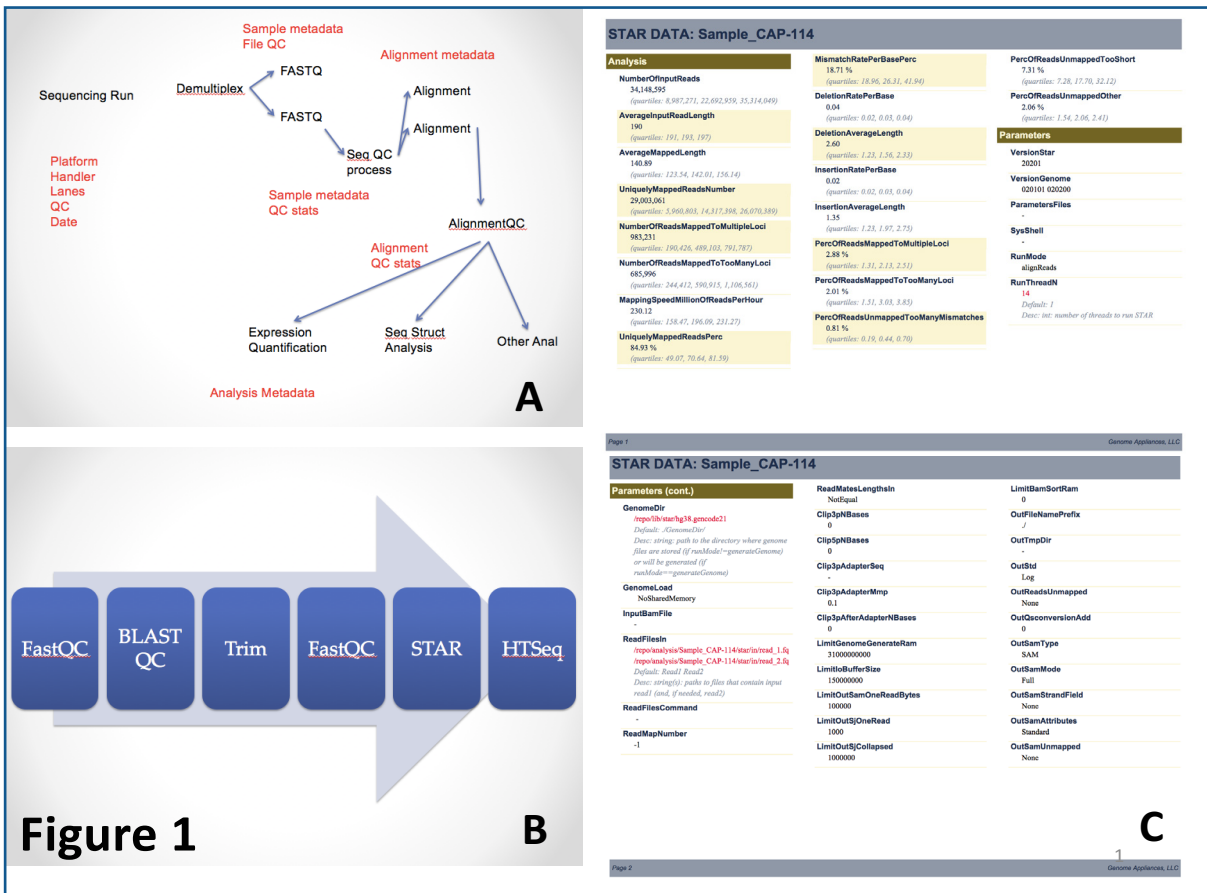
Sample metadata
File QC

Alignment metadata

Sequencing Run

Demultiplex

FASTQ

FASTQ

Alignment

Alignment

Seq QC process

Platform
Handler
Lanes
QC
Date

Sample metadata
QC stats

AlignmentQC

Alignment
QC stats

Expression Quantification

Seq Struct Analysis

Other Anal

Analysis Metadata

A

STAR DATA: Sample_CAP-114

Analysis

NumberOfInputReads
34,148,595
(quartiles: 8,987,271, 22,692,959, 35,314,049)

AverageInputReadLength
190
(quartiles: 191, 193, 197)

AverageMappedLength
140.89
(quartiles: 123.54, 142.01, 156.14)

UniquelyMappedReadsNumber
29,003,061
(quartiles: 5,960,803, 14,317,398, 26,070,389)

NumberOfReadsMappedToMultipleLoci
983,231
(quartiles: 190,426, 489,103, 791,787)

NumberOfReadsMappedToTooManyLoci
685,996
(quartiles: 244,412, 590,915, 1,106,561)

MappingSpeedMillionOfReadsPerHour
230.12
(quartiles: 158.47, 196.09, 231.27)

UniquelyMappedReadsPerc
84.93 %
(quartiles: 49.07, 70.64, 81.59)

MismatchRatePerBasePerc
18.71 %
(quartiles: 18.96, 26.31, 41.94)

DeletionRatePerBase
0.04
(quartiles: 0.02, 0.03, 0.04)

DeletionAverageLength
2.60
(quartiles: 1.23, 1.56, 2.33)

InsertionRatePerBase
0.02
(quartiles: 0.02, 0.03, 0.04)

InsertionAverageLength
1.35
(quartiles: 1.23, 1.97, 2.75)

PercOfReadsMappedToMultipleLoci
2.88 %
(quartiles: 1.31, 2.13, 2.51)

PercOfReadsMappedToTooManyLoci
2.01 %
(quartiles: 1.31, 3.03, 3.85)

PercOfReadsUnmappedTooManyMismatches
0.81 %
(quartiles: 0.19, 0.44, 0.70)

PercOfReadsUnmappedTooShort
7.31 %
(quartiles: 7.28, 17.70, 32.12)

PercOfReadsUnmappedOther
2.06 %
(quartiles: 1.54, 2.06, 2.41)

Parameters

VersionStar
20201

VersionGenome
020101 020200

ParametersFiles
-

SysShell
-

RunMode
alignReads

RunThreadN
14
Default: 1
Desc: int: number of threads to run STAR

Page 1 Genome Appliances, LLC

STAR DATA: Sample_CAP-114

Parameters (cont.)

GenomeDir
/repo/lib/star/hg38.gencode21
Default: ./GenomeDir/
Desc: string: path to the directory where genome files are stored (if runMode!=generateGenome) or will be generated (if runMode==generateGenome)

GenomeLoad
NoSharedMemory

InputBamFile
-

ReadFilesIn
/repo/analysis/Sample_CAP-114/star/in/read_1.fq
/repo/analysis/Sample_CAP-114/star/in/read_2.fq
Default: Read1 Read2
Desc: string(s): paths to files that contain input read1 (and, if needed, read2)

ReadFilesCommand
-

ReadMapNumber
-1

ReadMatesLengthsIn
NotEqual

Clip3pNBases
0

Clip5pNBases
0

Clip3pAdapterSeq
-

Clip3pAdapterMmp
0.1

Clip3pAfterAdapterNBases
0

LimitGenomeGenerateRam
31000000000

LimitIoBufferSize
150000000

LimitOutSamOneReadBytes
100000

LimitOutSjOneRead
1000

LimitOutSjCollapsed
1000000

LimitBamSortRam
0

OutFileNamePrefix
./

OutTmpDir
-

OutStd
Log

OutReadsUnmapped
None

OutQsconversionAdd
0

OutSamType
SAM

OutSamMode
Full

OutSamStrandField
None

OutSamAttributes
Standard

OutSamUnmapped
None

Page 2 Genome Appliances, LLC

FastQC
BLAST QC
Trim
FastQC
STAR
HTSeq

Figure 1

B

C

1